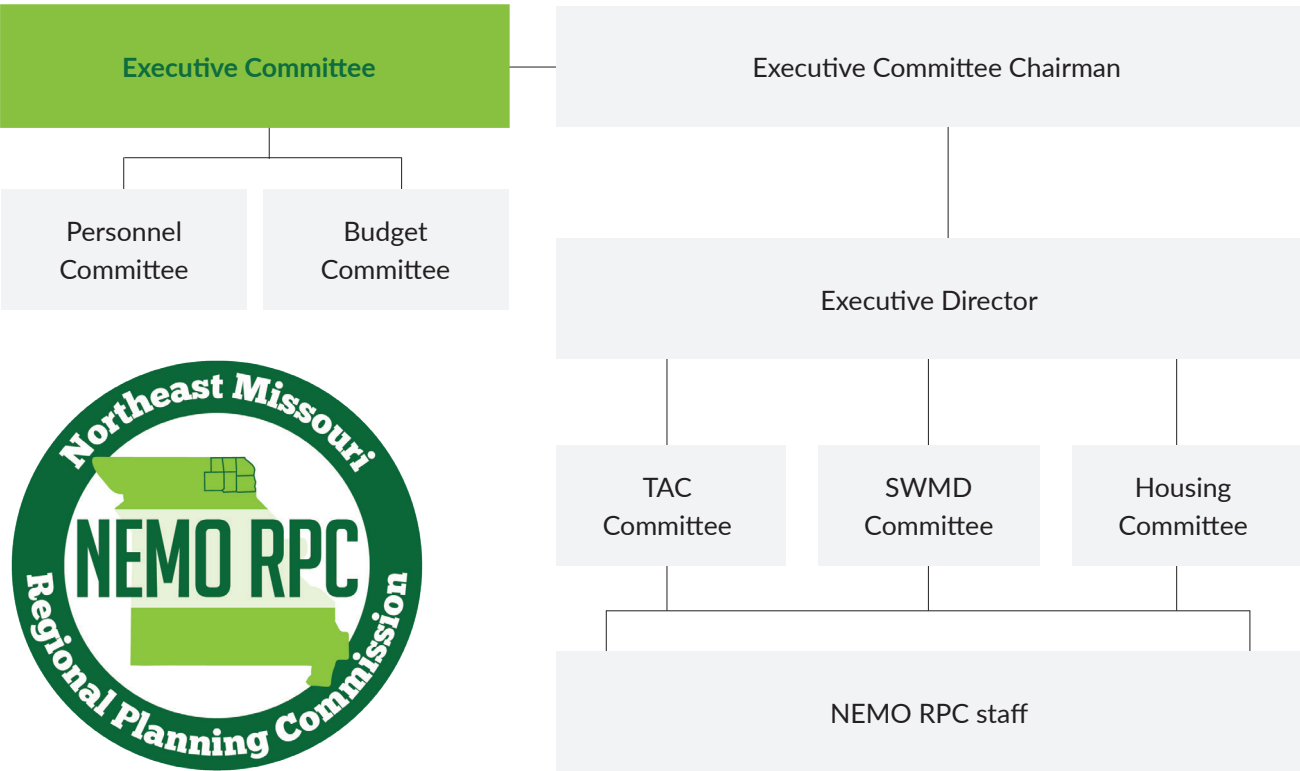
Executive Committee

Executive Committee Chairman

Personnel Committee

Budget Committee

Executive Director

Northeast Missouri

NEMO RPC

Regional Planning Commission

TAC Committee

SWMD Committee

Housing Committee

NEMO RPC staff